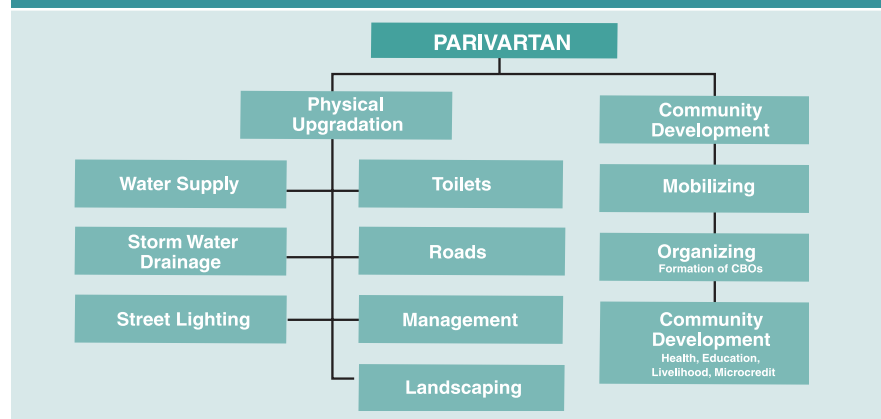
PARIVARTAN

Physical Upgradation

Water Supply

Toilets

Storm Water Drainage

Roads

Street Lighting

Management

Landscaping

Community Development

Mobilizing

Organizing
Formation of CBOs

Community Development
Health, Education, Livelihood, Microcredit